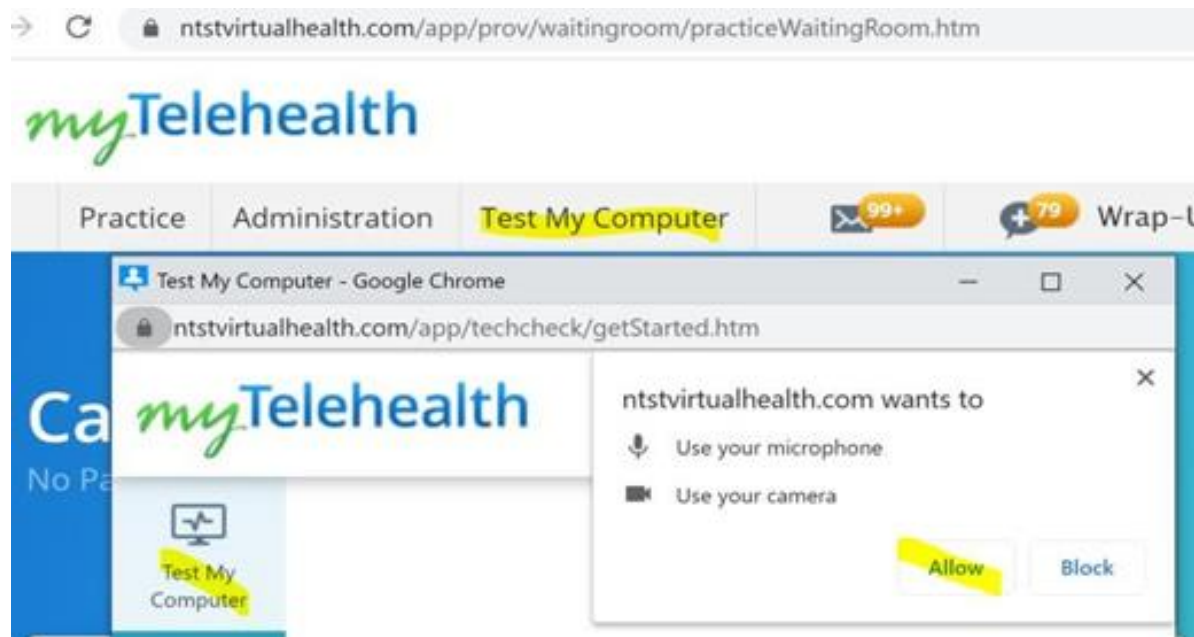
ntstvirtualhealth.com/app/prov/waitingroom/practiceWaitingRoom.htm

myTelehealth

Practice Administration Test My Computer 99+ 79 Wrap-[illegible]

Test My Computer - Google Chrome

ntstvirtualhealth.com/app/techcheck/getStarted.htm

Ca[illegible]

No Pa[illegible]

myTelehealth

Test My Computer

ntstvirtualhealth.com wants to

Use your microphone

Use your camera

Allow

Block